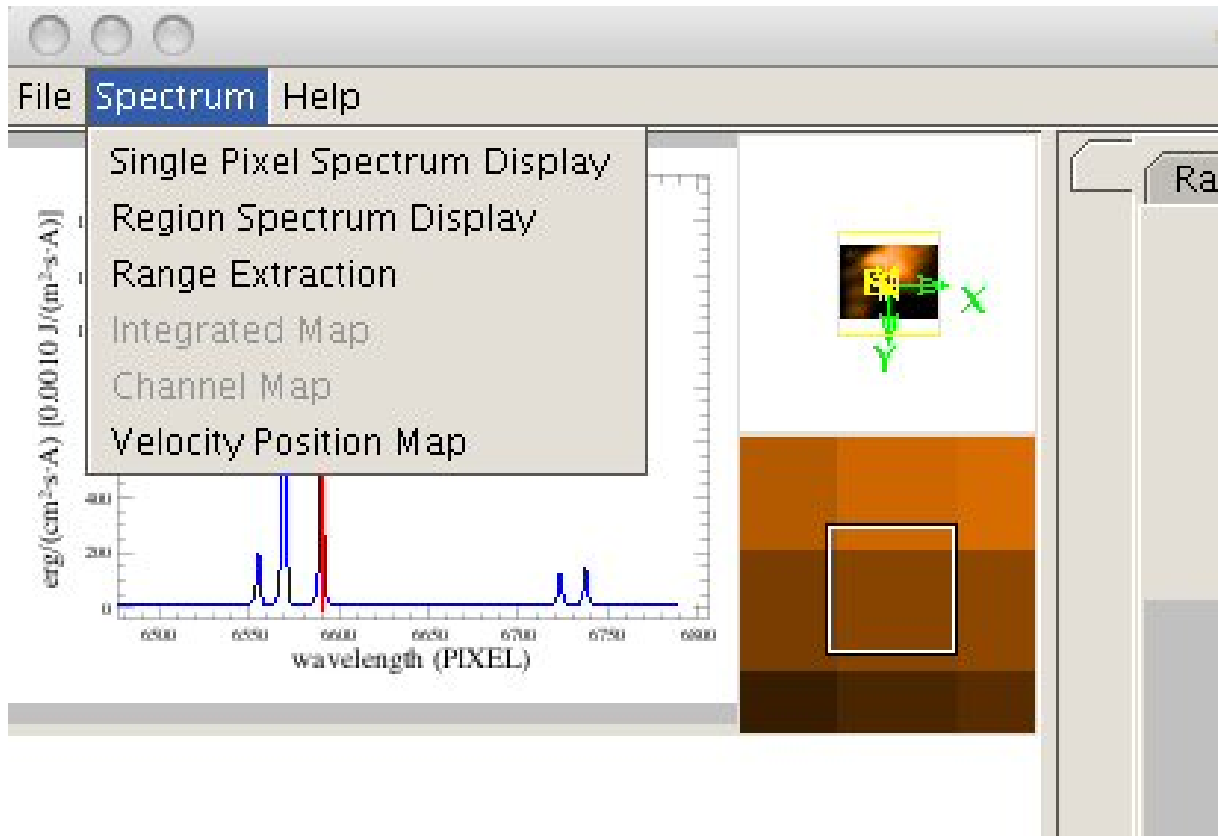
File Spectrum Help

Single Pixel Spectrum Display
Region Spectrum Display
Range Extraction
Integrated Map
Channel Map
Velocity Position Map

Ra

erg/(cm²·s·A) [0.0010 J/(m²·s·A)]

400
200
0
6500 6550 6600 6650 6700 6750 6800
wavelength (PIXEL)

X
Y